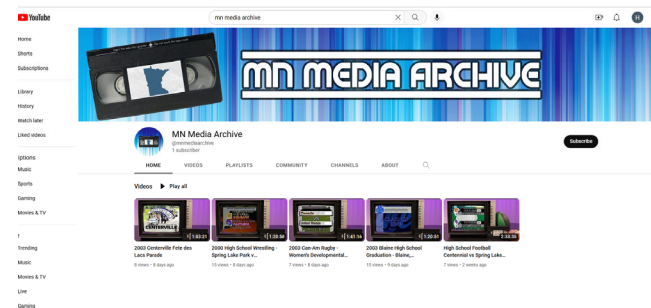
YouTube

mn media archive

Home
Shorts
Subscriptions

Library
History
Watch later
Liked videos

iptions
Music
Sports
Gaming
Movies & TV

Trending
Music
Movies & TV
Live
Gaming

MN MEDIA ARCHIVE

MN Media Archive
@mnmediaarchive
1 subscriber

Subscribe

HOME VIDEOS PLAYLISTS COMMUNITY CHANNELS ABOUT

Videos Play all

CENTERVILLE
1:03:21
2003 Centerville Fete des Lacs Parade
8 views • 6 days ago

1:28:58
2000 High School Wrestling - Spring Lake Park v...
15 views • 6 days ago

1:41:14
2003 Can-Am Rugby - Women's Developmental...
7 views • 6 days ago

1:20:01
2003 Blaine High School Graduation - Blaine,...
15 views • 5 days ago

2:33:35
High School Football Centennial vs Spring Lake...
7 views • 2 weeks ago

H